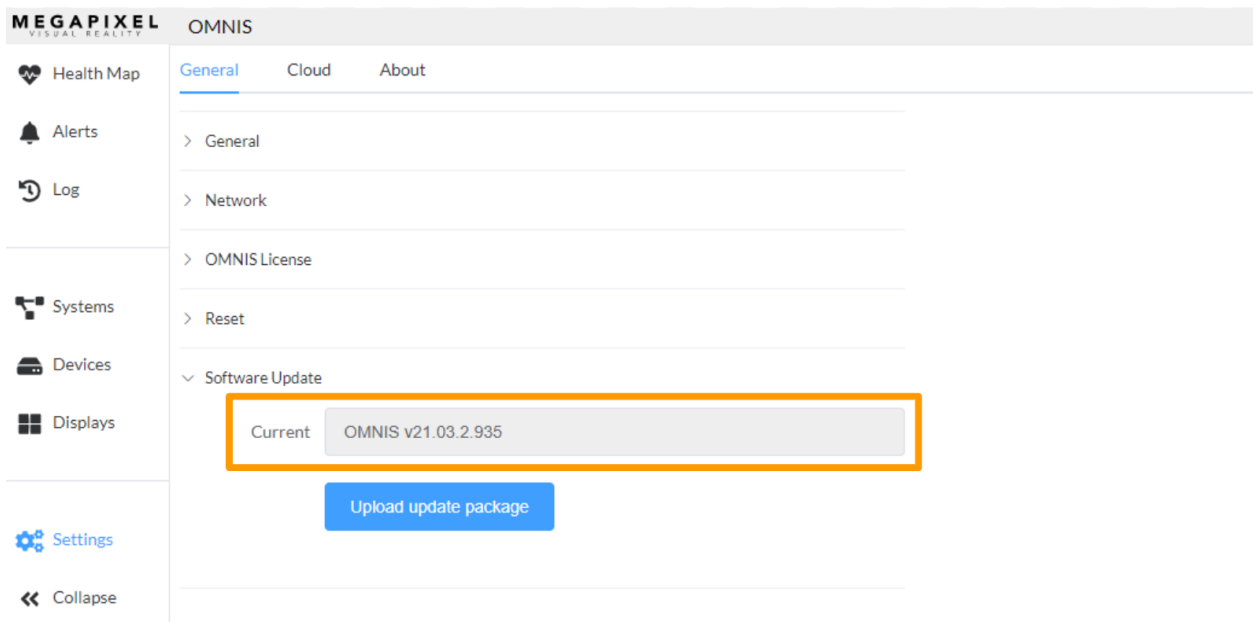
MEGAPIXEL
VISUAL REALITY

OMNIS

Health Map
Alerts
Log
Systems
Devices
Displays
Settings
Collapse

General Cloud About

General
Network
OMNIS License
Reset
Software Update

Current OMNIS v21.03.2.935

Upload update package